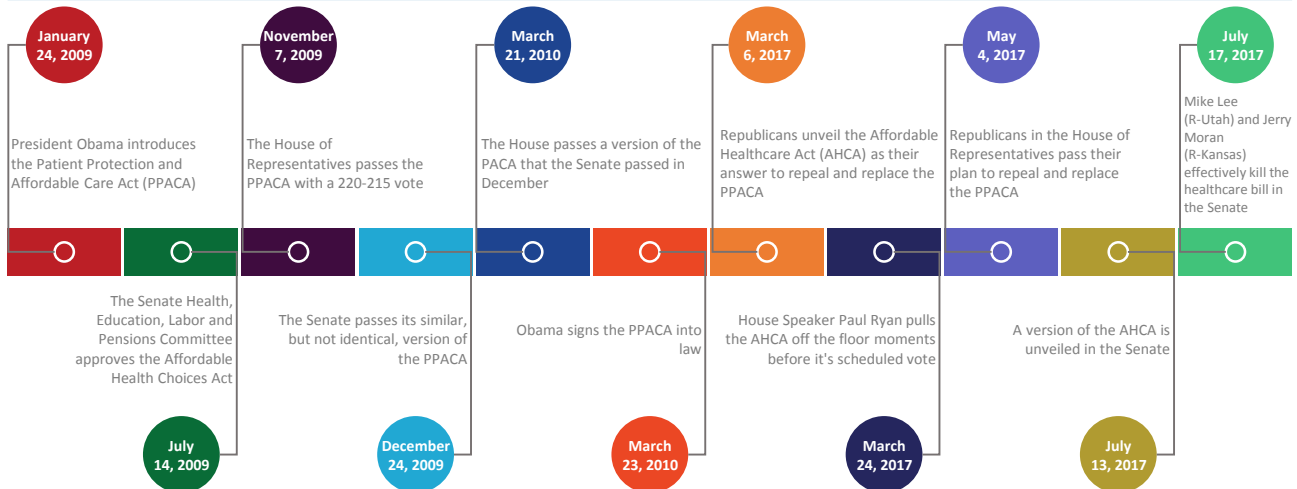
January 24, 2009

President Obama introduces the Patient Protection and Affordable Care Act (PPACA)

November 7, 2009

The House of Representatives passes the PPACA with a 220-215 vote

March 21, 2010

The House passes a version of the PACA that the Senate passed in December

March 6, 2017

Republicans unveil the Affordable Healthcare Act (AHCA) as their answer to repeal and replace the PPACA

May 4, 2017

Republicans in the House of Representatives pass their plan to repeal and replace the PPACA

July 17, 2017

Mike Lee (R-Utah) and Jerry Moran (R-Kansas) effectively kill the healthcare bill in the Senate

The Senate Health, Education, Labor and Pensions Committee approves the Affordable Health Choices Act

July 14, 2009

The Senate passes its similar, but not identical, version of the PPACA

December 24, 2009

Obama signs the PPACA into law

March 23, 2010

House Speaker Paul Ryan pulls the AHCA off the floor moments before it's scheduled vote

March 24, 2017

A version of the AHCA is unveiled in the Senate

July 13, 2017